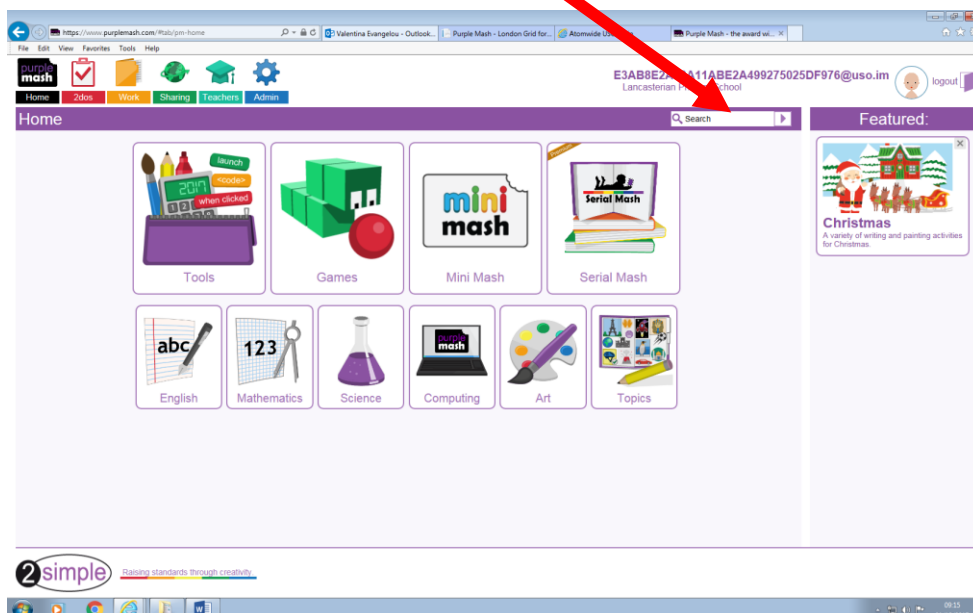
https://www.purplemash.com/#tab/pm-home
Valentina Evangelou - Outlook...
Purple Mash - London Grid for...
Atomwide US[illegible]
Purple Mash - the award wi...

File Edit View Favorites Tools Help

purple mash

Home 2dos Work Sharing Teachers Admin

E3AB8E2A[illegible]A11ABE2A499275025DF976@uso.im
Lancasterian P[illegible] School

logout

Home

Search

Featured:

Christmas
A variety of writing and painting activities for Christmas.

launch
<code>
2017
when clicked

Tools

Games

mini mash

Mini Mash

Serial Mash

Serial Mash

abc

English

123

Mathematics

Science

purple mash

Computing

Art

Topics

2simple

Raising standards through creativity

09:15